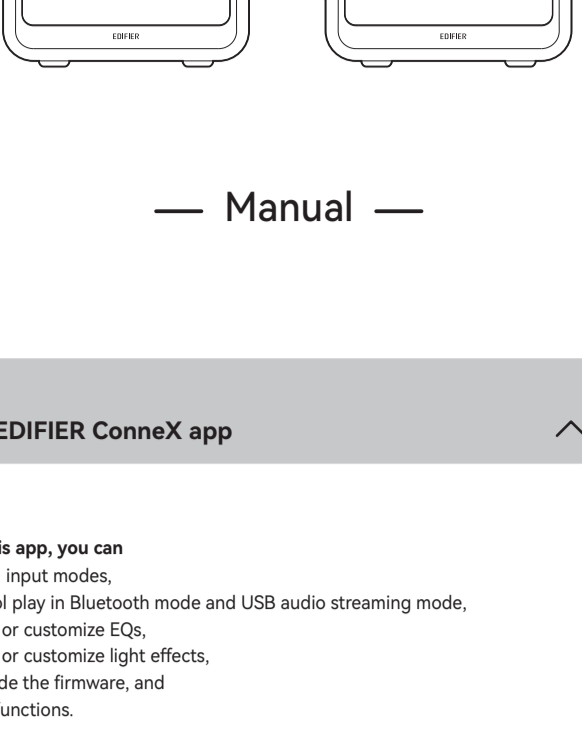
EDIFIER

EDIFIER

— Manual —

EDIFIER ConneX app

is app, you can
input modes,
l play in Bluetooth mode and USB audio streaming mode,
or customize EQs,
or customize light effects,
de the firmware, and
unctions.